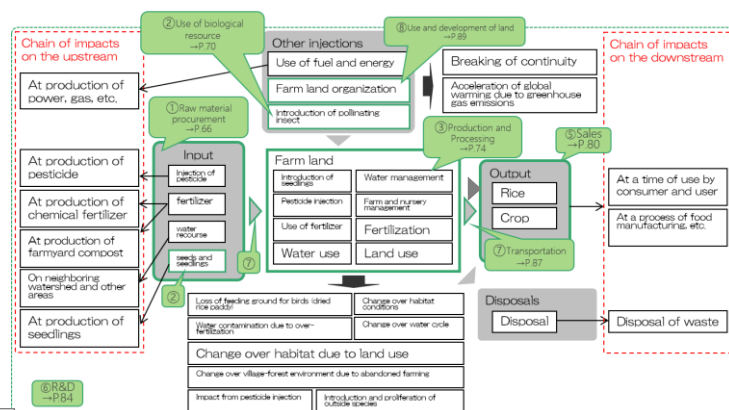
Chain of impacts on the upstream

At production of power, gas, etc.

At production of pesticide

At production of chemical fertilizer

At production of farmyard compost

On neighboring watershed and other areas

At production of seedlings

②Use of biological resource →P.70

⑧Use and development of land →P.89

Other injections

Use of fuel and energy

Farm land organization

Introduction of pollinating insect

Breaking of continuity

Acceleration of global warming due to greenhouse gas emissions

Chain of impacts on the downstream

①Raw material procurement →P.66

Input

Injection of pesticide

fertilizer

water recourse

seeds and seedlings

⑦

②

Farm land

Introduction of seedlings

Water management

Pesticide injection

Farm and nursery management

Use of fertilizer

Fertilization

Water use

Land use

③Production and Processing →P.74

⑤Sales →P.80

Output

Rice

Crop

⑦Transportation →P.87

At a time of use by consumer and user

At a process of food manufacturing, etc.

Loss of feeding ground for birds (dried rice paddy)

Change over habitat conditions

Water contamination due to over-fertilization

Change over water cycle

Change over habitat due to land use

Change over village-forest environment due to abandoned farming

Impact from pesticide injection

Introduction and proliferation of outside species

Disposals

Disposal

Disposal of waste

⑥R&D →P.84